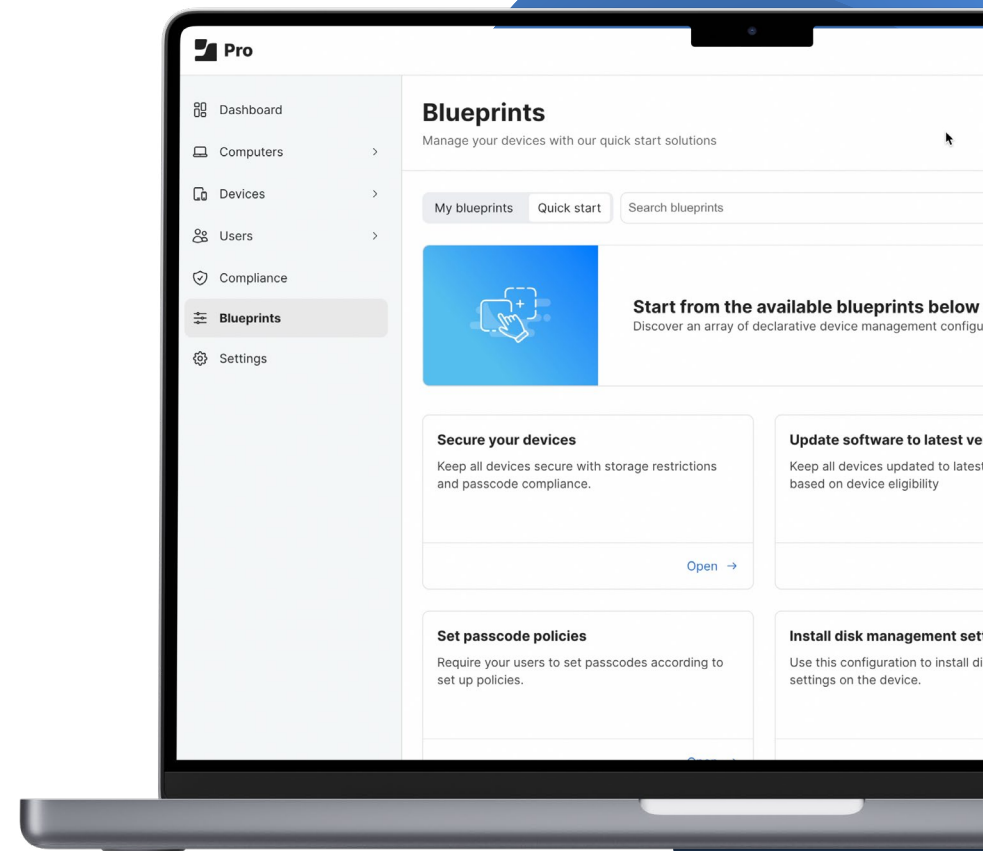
Pro

Dashboard
Computers
Devices
Users
Compliance
Blueprints
Settings

Blueprints
Manage your devices with our quick start solutions

My blueprints
Quick start
Search blueprints

Start from the available blueprints below
Discover an array of declarative device management configu

Secure your devices
Keep all devices secure with storage restrictions and passcode compliance.
Open →

Update software to latest ve
Keep all devices updated to lates based on device eligibility

Set passcode policies
Require your users to set passcodes according to set up policies.

Install disk management set
Use this configuration to install di settings on the device.